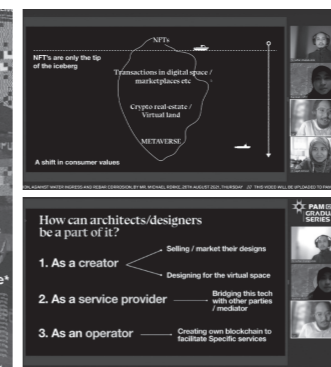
NFTs

NFT's are only the tip of the iceberg

Transactions in digital space / marketplaces etc

Crypto real-estate / Virtual land

METAVERSE

A shift in consumer values

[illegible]ON AGAINST WATER INGRESS AND REBAR CORROSION, BY MR. MICHAEL REMIE, 26TH AUGUST 2021, THURSDAY // THIS VIDEO WILL BE UPLOADED TO PAM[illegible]

How can architects/designers be a part of it?

1. As a creator

Selling / market their designs

Designing for the virtual space

2. As a service provider

Bridging this tech with other parties / mediator

3. As an operator

Creating own blockchain to facilitate Specific services

PAM
GRADU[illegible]
SERIES